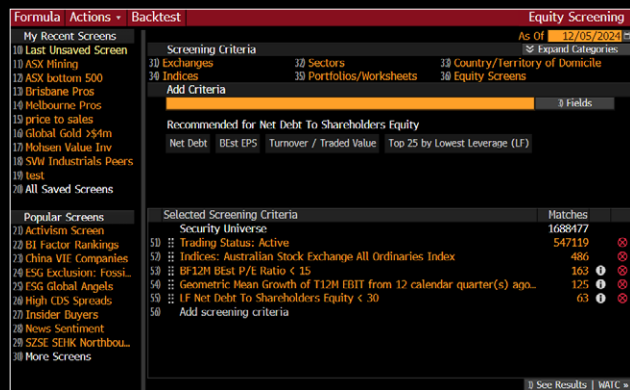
Formula Actions ▾ Backtest

Equity Screening

As Of 12/05/2024

My Recent Screens
10) Last Unsaved Screen
11) ASX Mining
12) ASX bottom 500
13) Brisbane Pros
14) Melbourne Pros
15) price to sales
16) Global Gold >$4m
17) Mohsen Value Inv
18) SVW Industrials Peers
19) test
20) All Saved Screens

Popular Screens
21) Activism Screen
22) BI Factor Rankings
23) China VIE Companies
24) ESG Exclusion: Fossi...
25) ESG Global Angels
26) High CDS Spreads
27) Insider Buyers
28) News Sentiment
29) SZSE SEHK Northbou...
30) More Screens

Screening Criteria
Expand Categories
31) Exchanges
32) Indices
34) Sectors
35) Portfolios/Worksheets
33) Country/Territory of Domicile
36) Equity Screens

Add Criteria
3) Fields

Recommended for Net Debt To Shareholders Equity
Net Debt | BEst EPS | Turnover / Traded Value | Top 25 by Lowest Leverage (LF)

| Selected Screening Criteria | Matches |
|---|---|
| Security Universe | 1688477 |
| 51) Trading Status: Active | 547119 |
| 52) Indices: Australian Stock Exchange All Ordinaries Index | 486 |
| 53) BF12M BEst P/E Ratio < 15 | 163 |
| 54) Geometric Mean Growth of T12M EBIT from 12 calendar quarter(s) ago... | 125 |
| 55) LF Net Debt To Shareholders Equity < 30 | 63 |
| 50) Add screening criteria | |

1) See Results | WATC »